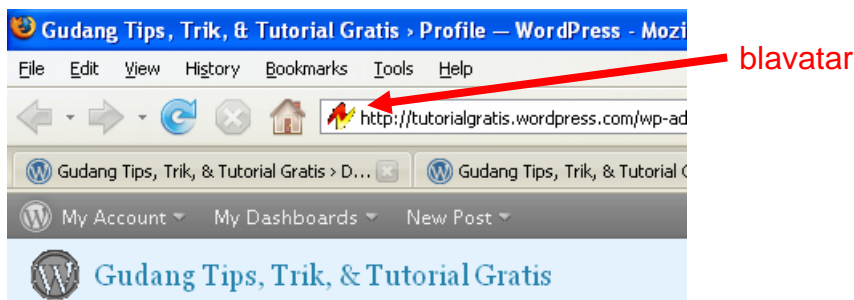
Gudang Tips, Trik, & Tutorial Gratis › Profile — WordPress - Mozi

blavatar

File Edit View History Bookmarks Tools Help

http://tutorialgratis.wordpress.com/wp-ad

Gudang Tips, Trik, & Tutorial Gratis › D...

Gudang Tips, Trik, & Tutorial G

My Account My Dashboards New Post

Gudang Tips, Trik, & Tutorial Gratis